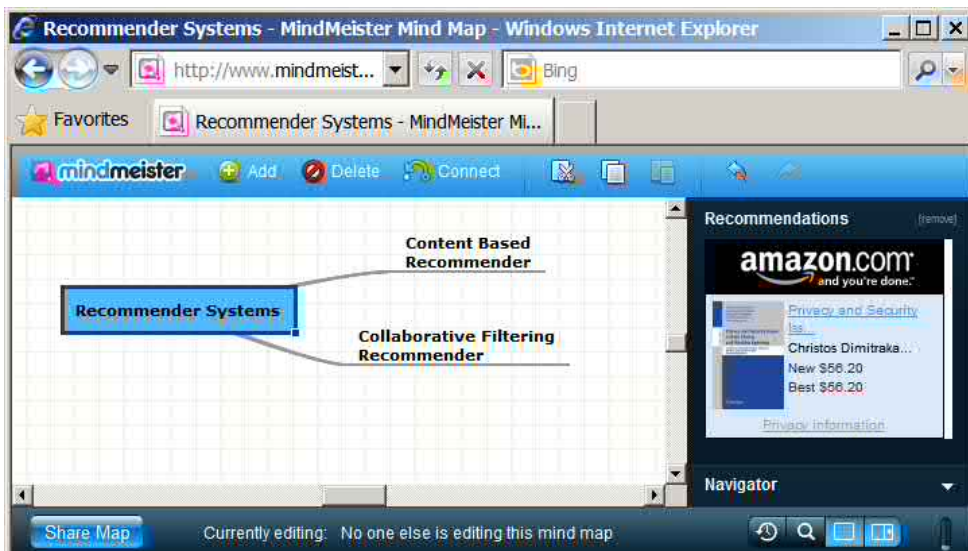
Recommender Systems - MindMeister Mind Map - Windows Internet Explorer

http://www.mindmeist...

Bing

Favorites

Recommender Systems - MindMeister Mi...

mindmeister

Add

Delete

Connect

Content Based Recommender

Recommender Systems

Collaborative Filtering Recommender

Recommendations

[remove]

amazon.com

and you're done.

Privacy and Security Is...

Christos Dimitraka...

New $56.20

Best $56.20

Privacy information

Navigator

Share Map

Currently editing: No one else is editing this mind map